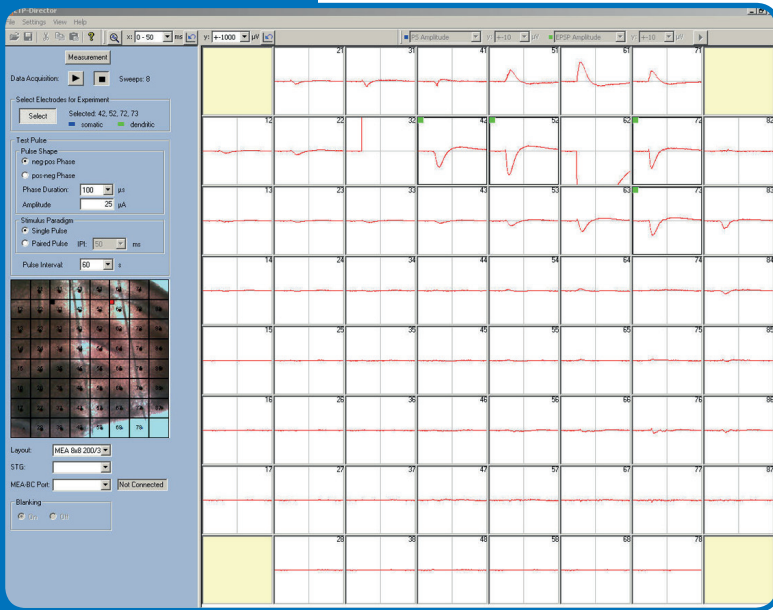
...rP-Director
...le Settings View Help

x: 0 - 50 ms y: +-1000 µV
PS Amplitude y: +-10 µV EPSP Amplitude y: +-10 µV

Measurement
Data Acquisition: Sweeps: 8

Select Electrodes for Experiment
Select Selected: 42, 52, 72, 73
somatic dendritic

Test Pulse
Pulse Shape
neg-pos Phase
pos-neg Phase
Phase Duration: 100 µs
Amplitude 25 µA

Stimulus Paradigm
Single Pulse
Paired Pulse IPI: 50 ms
Pulse Interval: 60 s

Layout: MEA 8x8 200/3
STG:
MEA-BC Port: Not Connected
Blanking
On Off

21 31 41 51 61 71
12 22 32 42 52 62 72 82
13 23 33 43 53 63 73 83
14 24 34 44 54 64 74 84
15 25 35 45 55 65 75 85
16 26 36 46 56 66 76 86
17 27 37 47 57 67 77 87
28 38 48 58 68 78